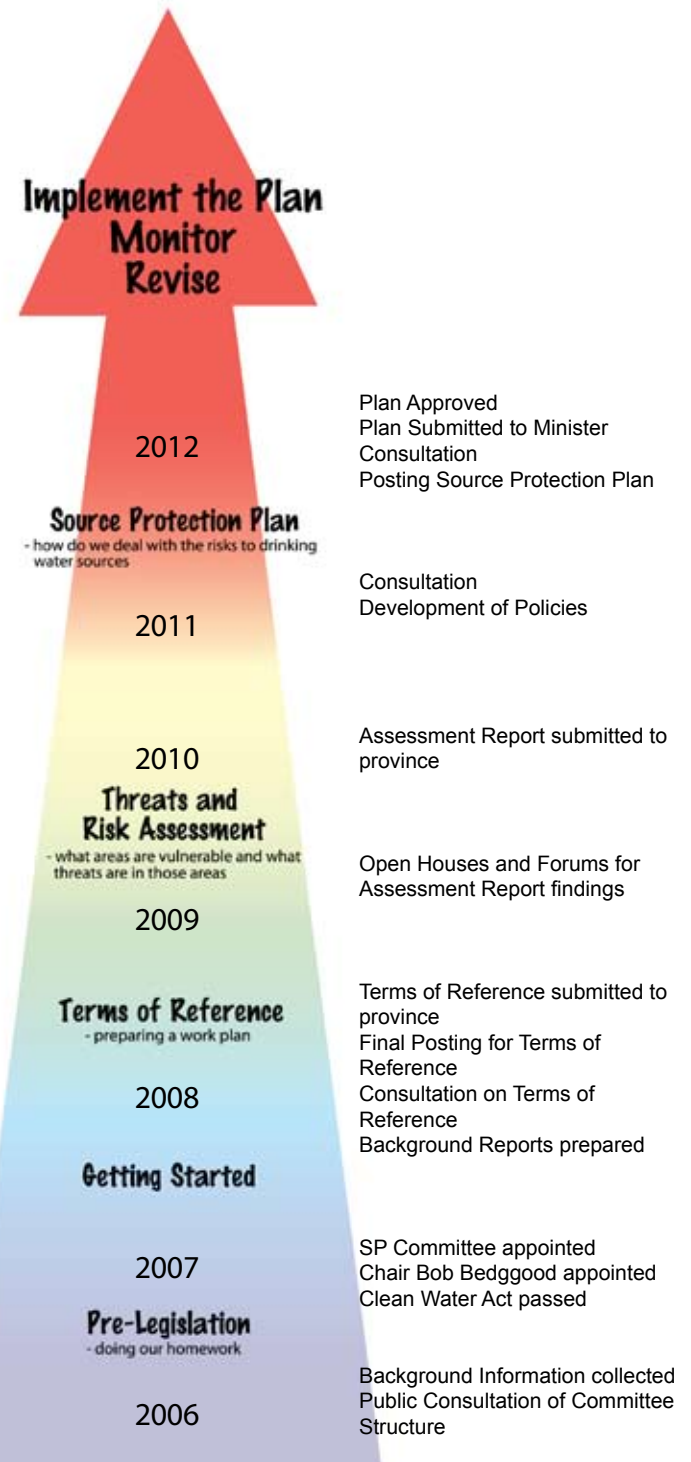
Implement the Plan
Monitor
Revise

2012

Plan Approved
Plan Submitted to Minister
Consultation
Posting Source Protection Plan

Source Protection Plan
- how do we deal with the risks to drinking water sources

Consultation
Development of Policies

2011

2010

Assessment Report submitted to province

Threats and Risk Assessment
- what areas are vulnerable and what threats are in those areas

Open Houses and Forums for Assessment Report findings

2009

Terms of Reference
- preparing a work plan

Terms of Reference submitted to province
Final Posting for Terms of Reference
Consultation on Terms of Reference
Background Reports prepared

2008

Getting Started

2007

SP Committee appointed
Chair Bob Bedggood appointed
Clean Water Act passed

Pre-Legislation
- doing our homework

Background Information collected
Public Consultation of Committee Structure

2006